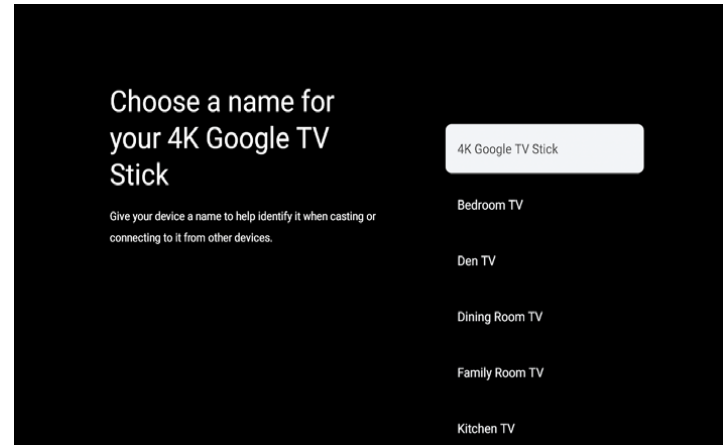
Choose a name for your 4K Google TV Stick

Give your device a name to help identify it when casting or connecting to it from other devices.

4K Google TV Stick

Bedroom TV

Den TV

Dining Room TV

Family Room TV

Kitchen TV